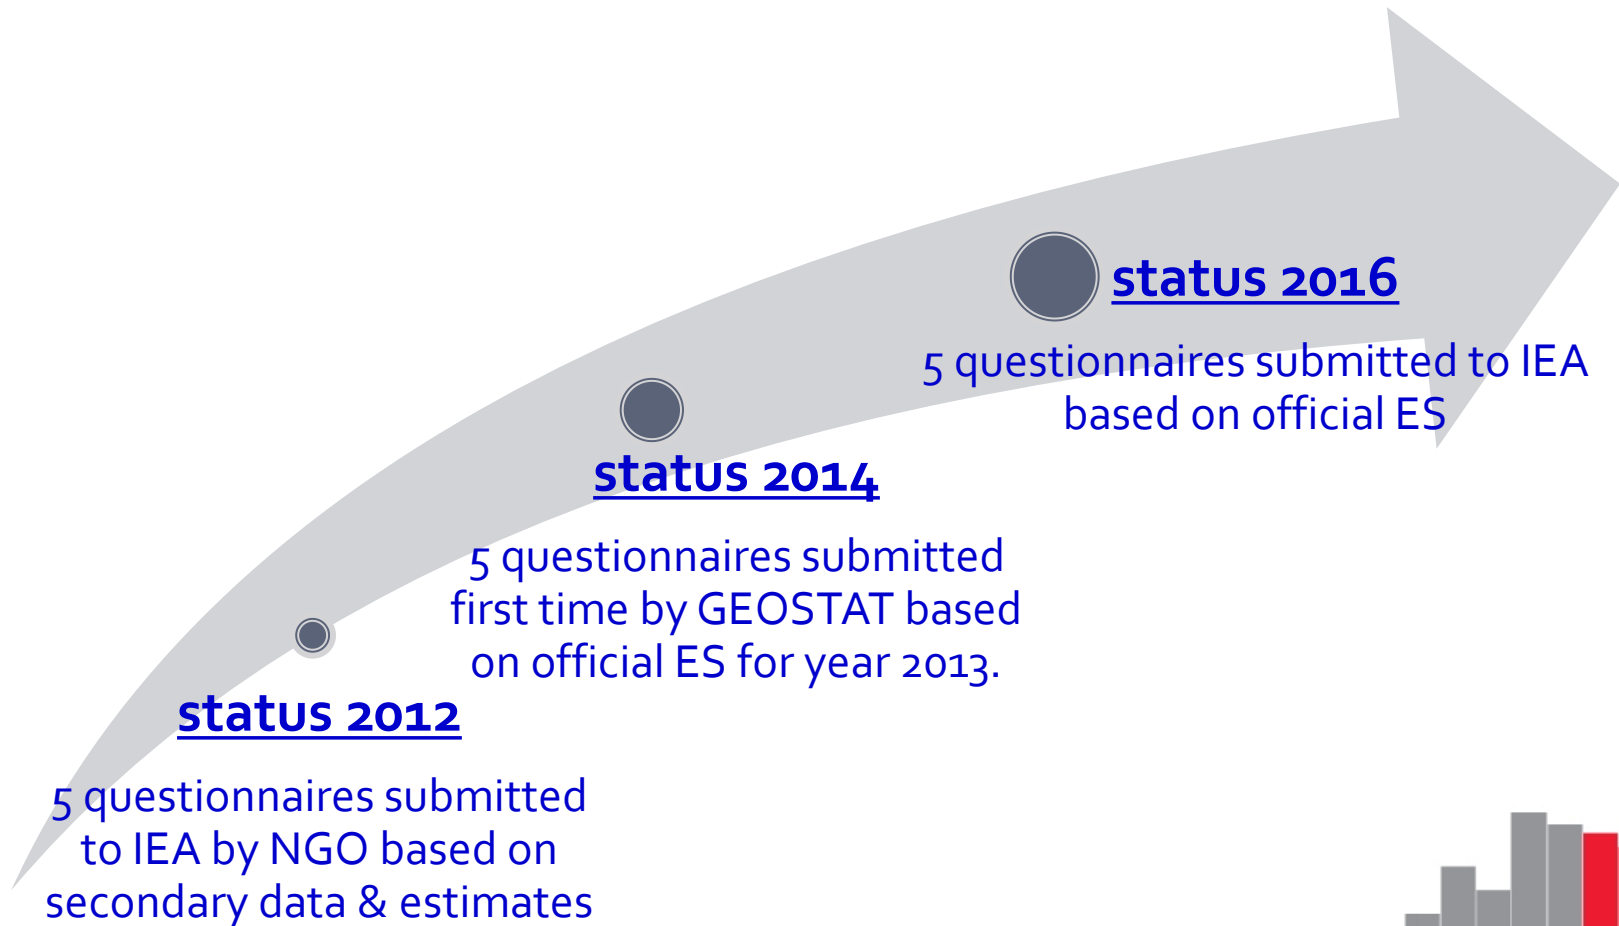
status 2016

5 questionnaires submitted to IEA based on official ES

status 2014

5 questionnaires submitted first time by GEOSTAT based on official ES for year 2013.

status 2012

5 questionnaires submitted to IEA by NGO based on secondary data & estimates